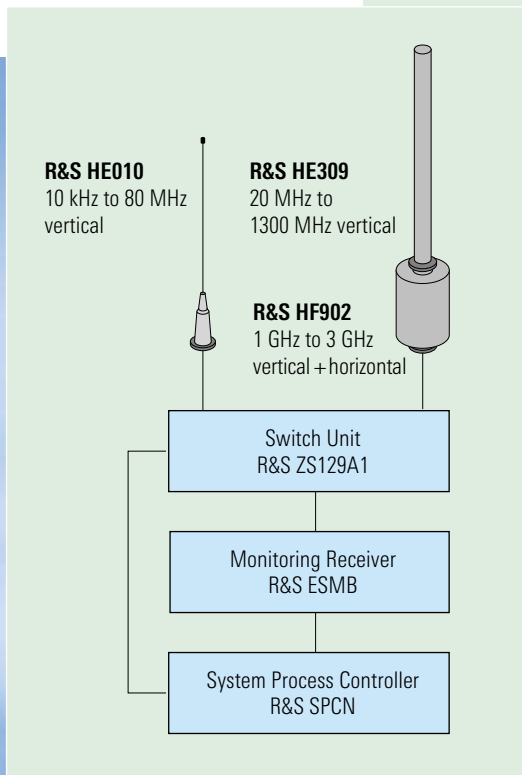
**R&S HE010**
10 kHz to 80 MHz
vertical

**R&S HE309**
20 MHz to
1300 MHz vertical

**R&S HF902**
1 GHz to 3 GHz
vertical + horizontal

Switch Unit
R&S ZS129A1

Monitoring Receiver
R&S ESMB

System Process Controller
R&S SPCN